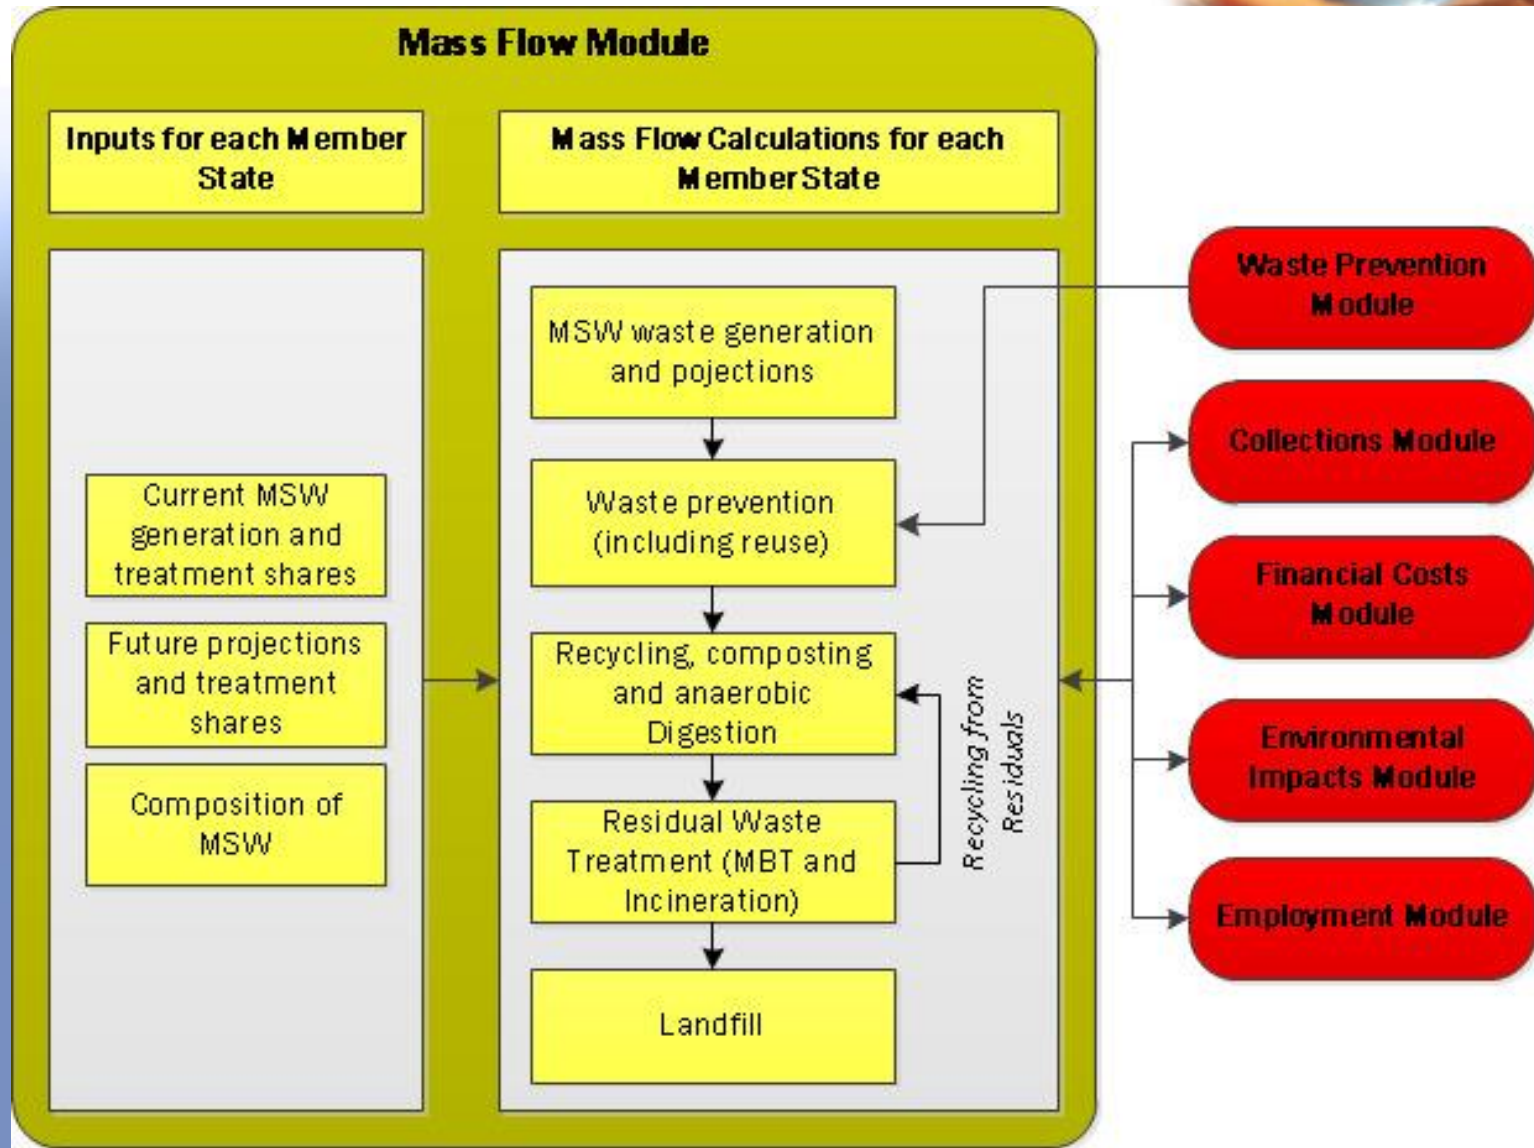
Mass Flow Module

Inputs for each Member State

Mass Flow Calculations for each Member State

Current MSW generation and treatment shares

Future projections and treatment shares

Composition of MSW

MSW waste generation and pojections

Waste prevention (including reuse)

Recycling, composting and anaerobic Digestion

Residual Waste Treatment (MBT and Incineration)

Landfill

Recycling from Residuals

Waste Prevention Module

Collections Module

Financial Costs Module

Environmental Impacts Module

Employment Module